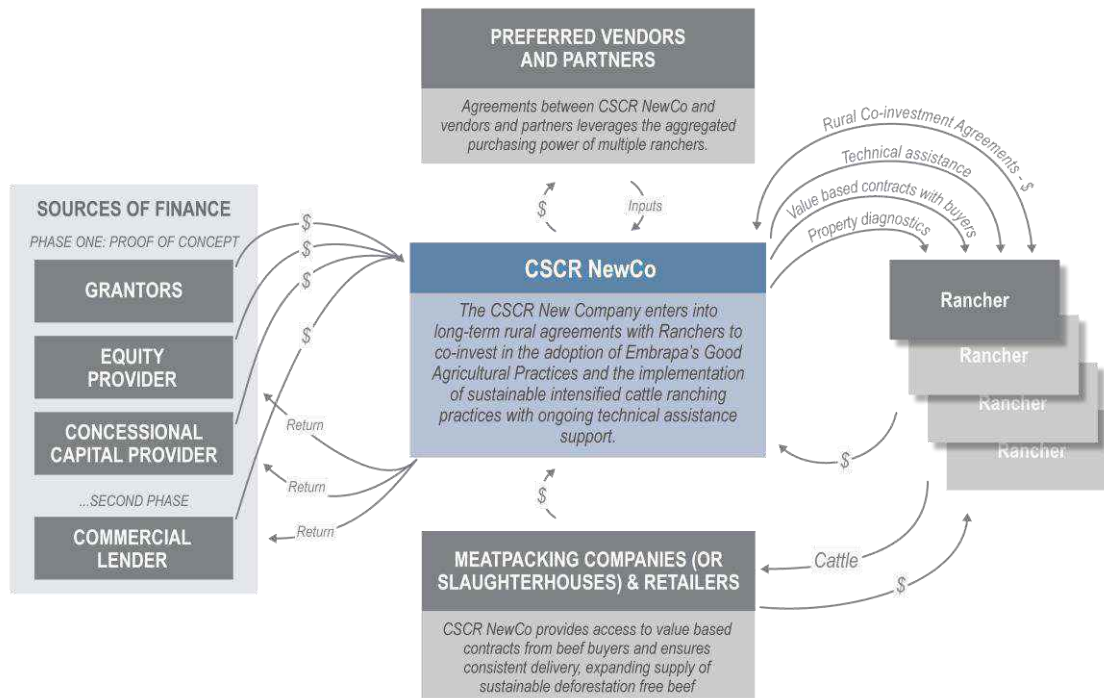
PREFERRED VENDORS AND PARTNERS

Agreements between CSCR NewCo and vendors and partners leverages the aggregated purchasing power of multiple ranchers.

$

Inputs

SOURCES OF FINANCE

PHASE ONE: PROOF OF CONCEPT

GRANTORS

EQUITY PROVIDER

CONCESSIONAL CAPITAL PROVIDER

...SECOND PHASE

COMMERCIAL LENDER

$

$

$

$

Return

Return

Return

CSCR NewCo

The CSCR New Company enters into long-term rural agreements with Ranchers to co-invest in the adoption of Embrapa's Good Agricultural Practices and the implementation of sustainable intensified cattle ranching practices with ongoing technical assistance support.

Rural Co-investment Agreements - $

Technical assistance

Value based contracts with buyers

Property diagnostics

Rancher

Rancher

Rancher

Rancher

$

$

MEATPACKING COMPANIES (OR SLAUGHTERHOUSES) & RETAILERS

Cattle

$

CSCR NewCo provides access to value based contracts from beef buyers and ensures consistent delivery, expanding supply of sustainable deforestation free beef